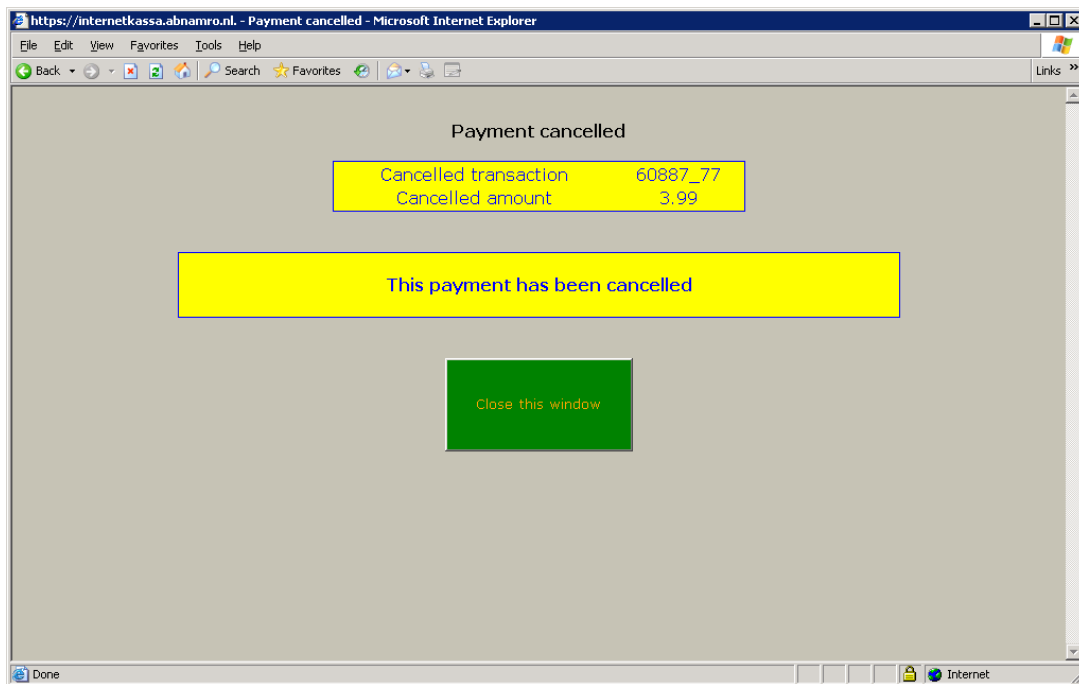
https://internetkassa.abnamro.nl. - Payment cancelled - Microsoft Internet Explorer

File Edit View Favorites Tools Help

Back Search Favorites Links »

Payment cancelled

| Cancelled transaction | 60887_77 |
|---|---|
| Cancelled amount | 3.99 |

This payment has been cancelled

Close this window

Done Internet